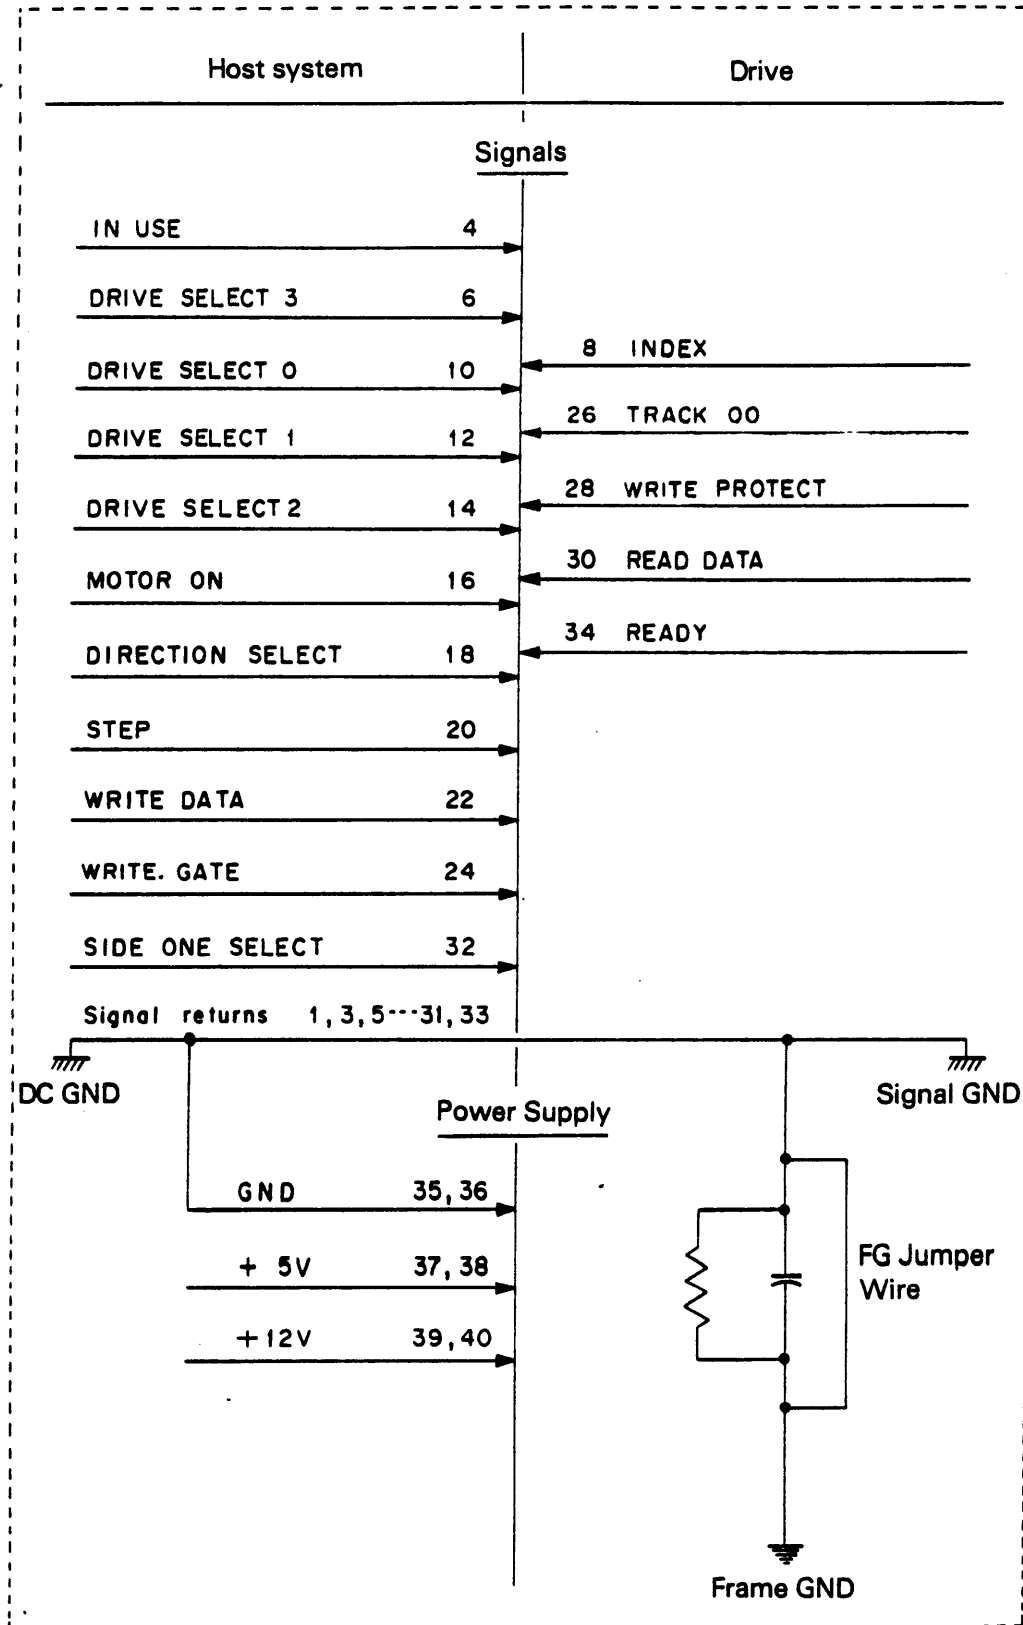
Host system

Drive

Signals

IN USE 4

DRIVE SELECT 3 6

8 INDEX

DRIVE SELECT 0 10

26 TRACK 00

DRIVE SELECT 1 12

28 WRITE PROTECT

DRIVE SELECT 2 14

30 READ DATA

MOTOR ON 16

34 READY

DIRECTION SELECT 18

STEP 20

WRITE DATA 22

WRITE. GATE 24

SIDE ONE SELECT 32

Signal returns 1, 3, 5 --- 31, 33

DC GND

Signal GND

Power Supply

GND 35, 36

+ 5V 37, 38

+12V 39, 40

FG Jumper Wire

Frame GND